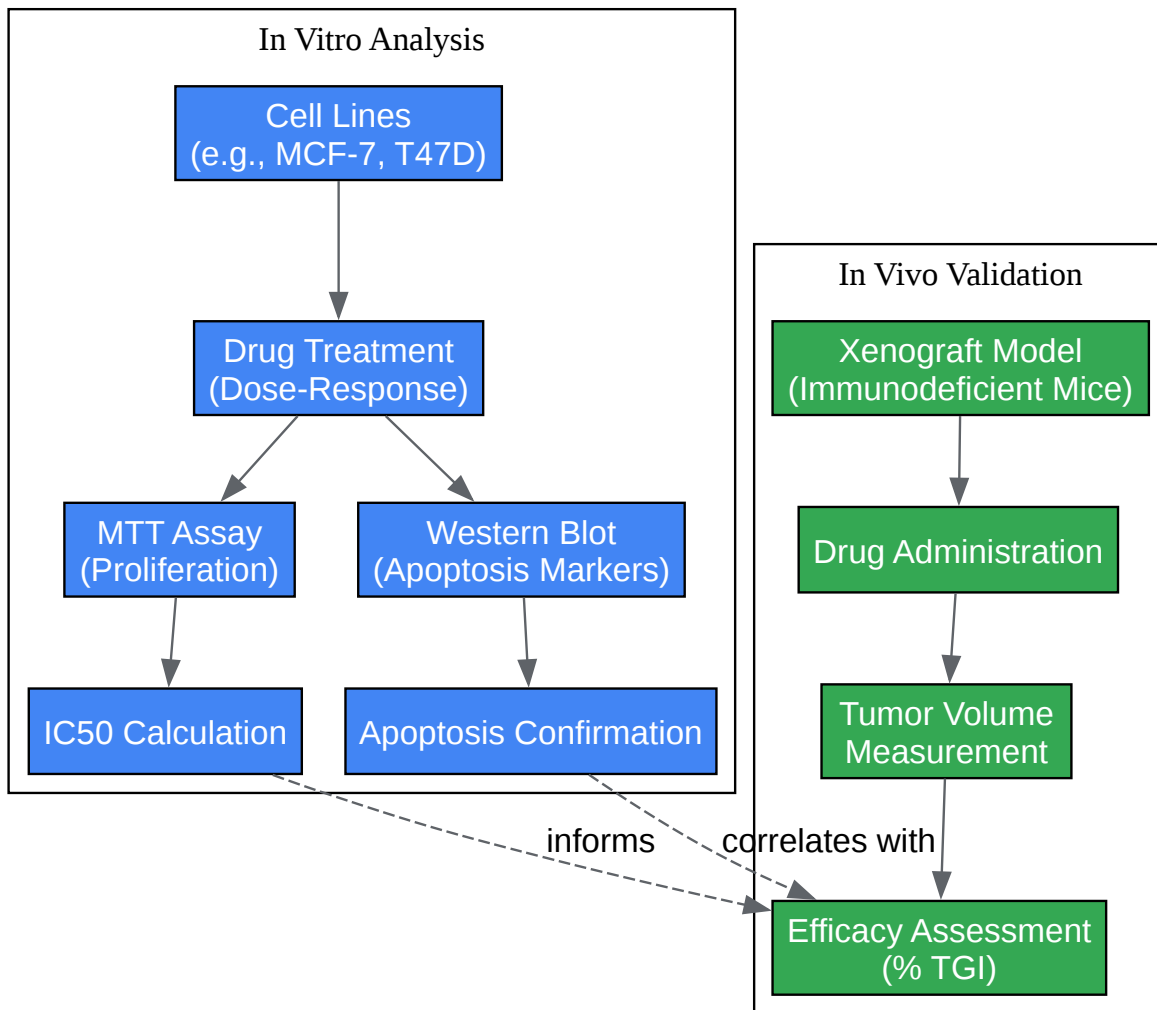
In Vitro Analysis

Cell Lines
(e.g., MCF-7, T47D)

Drug Treatment
(Dose-Response)

MTT Assay
(Proliferation)

Western Blot
(Apoptosis Markers)

IC50 Calculation

Apoptosis Confirmation

In Vivo Validation

Xenograft Model
(Immunodeficient Mice)

Drug Administration

Tumor Volume
Measurement

informs

correlates with

Efficacy Assessment
(% TGI)